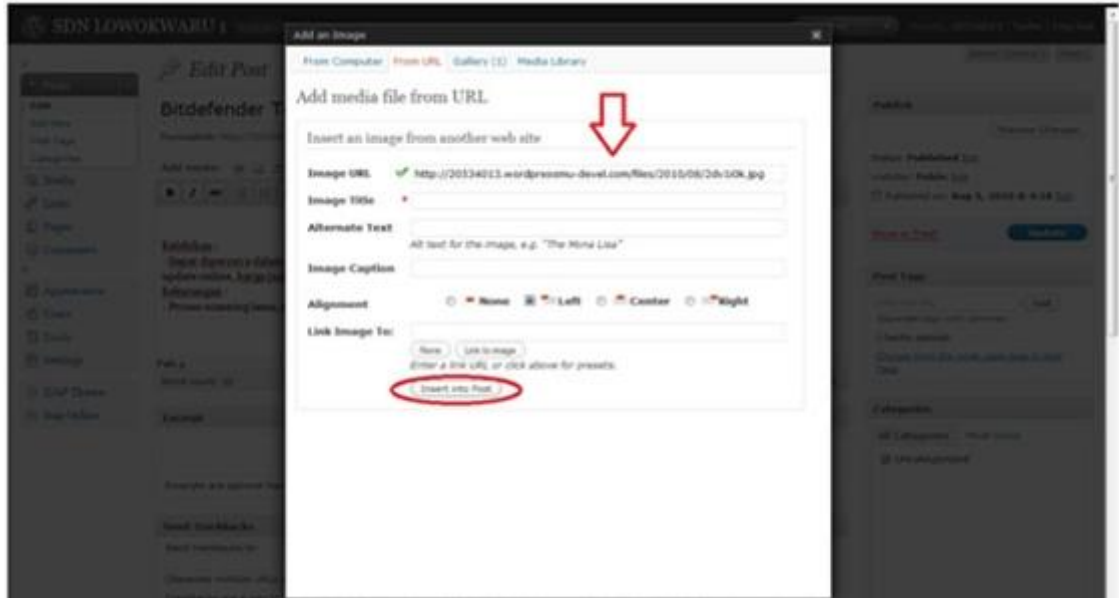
SDN LOWOKWARU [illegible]

Edit Post

Bitdefender T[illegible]

Add an Image

From Computer From URL Gallery (1) Media Library

Add media file from URL

Insert an image from another web site

Image URL http://20334013.wordpressmu-devel.com/files/2010/08/2dc10k.jpg

Image Title *

Alternate Text

Alt text for the image, e.g. "The Mona Lisa"

Image Caption

Alignment None Left Center Right

Link Image To:

None Link to image

Enter a link URL or click above for presets.

Insert into Post

Publish

Status: Published

Visibility: Public

Published on: Aug 5, 2010 @ 4:18

Move to Trash

Update

Post Tags

Categories

All Categories Most Used

Uncategorized

Excerpt

Send Trackbacks